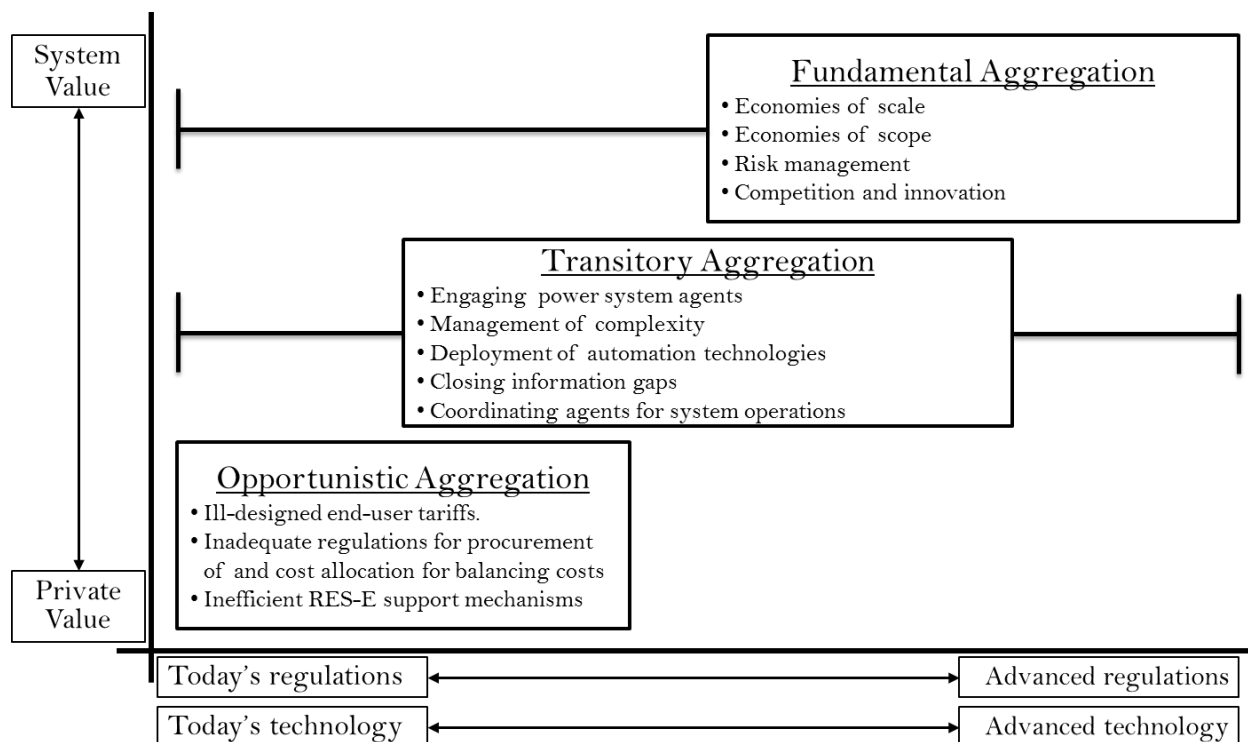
System Value

Private Value

Fundamental Aggregation
• Economies of scale
• Economies of scope
• Risk management
• Competition and innovation

Transitory Aggregation
• Engaging power system agents
• Management of complexity
• Deployment of automation technologies
• Closing information gaps
• Coordinating agents for system operations

Opportunistic Aggregation
• Ill-designed end-user tariffs.
• Inadequate regulations for procurement of and cost allocation for balancing costs
• Inefficient RES-E support mechanisms

Today's regulations

Advanced regulations

Today's technology

Advanced technology